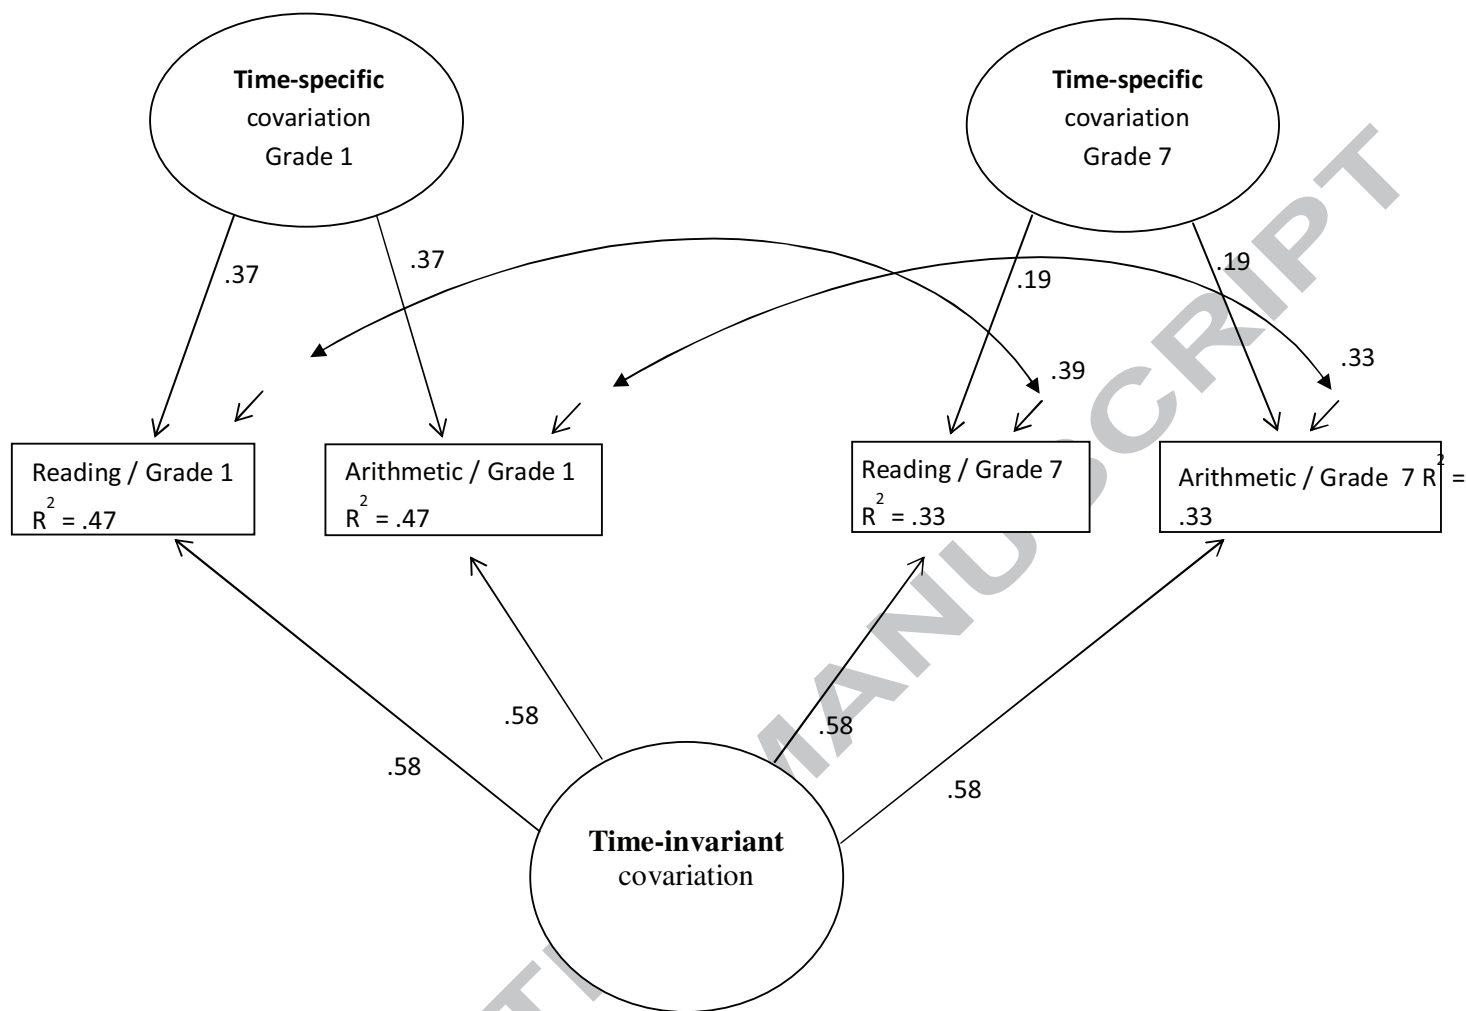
**Time-specific** covariation Grade 1

**Time-specific** covariation Grade 7

.37

.37

.19

.19

.39

.33

Reading / Grade 1 $R^2$ = .47

Arithmetic / Grade 1 $R^2$ = .47

Reading / Grade 7 $R^2$ = .33

Arithmetic / Grade 7 $R^2$ = .33

.58

.58

.58

.58

**Time-invariant** covariation

ACCEPTED MANUSCRIPT